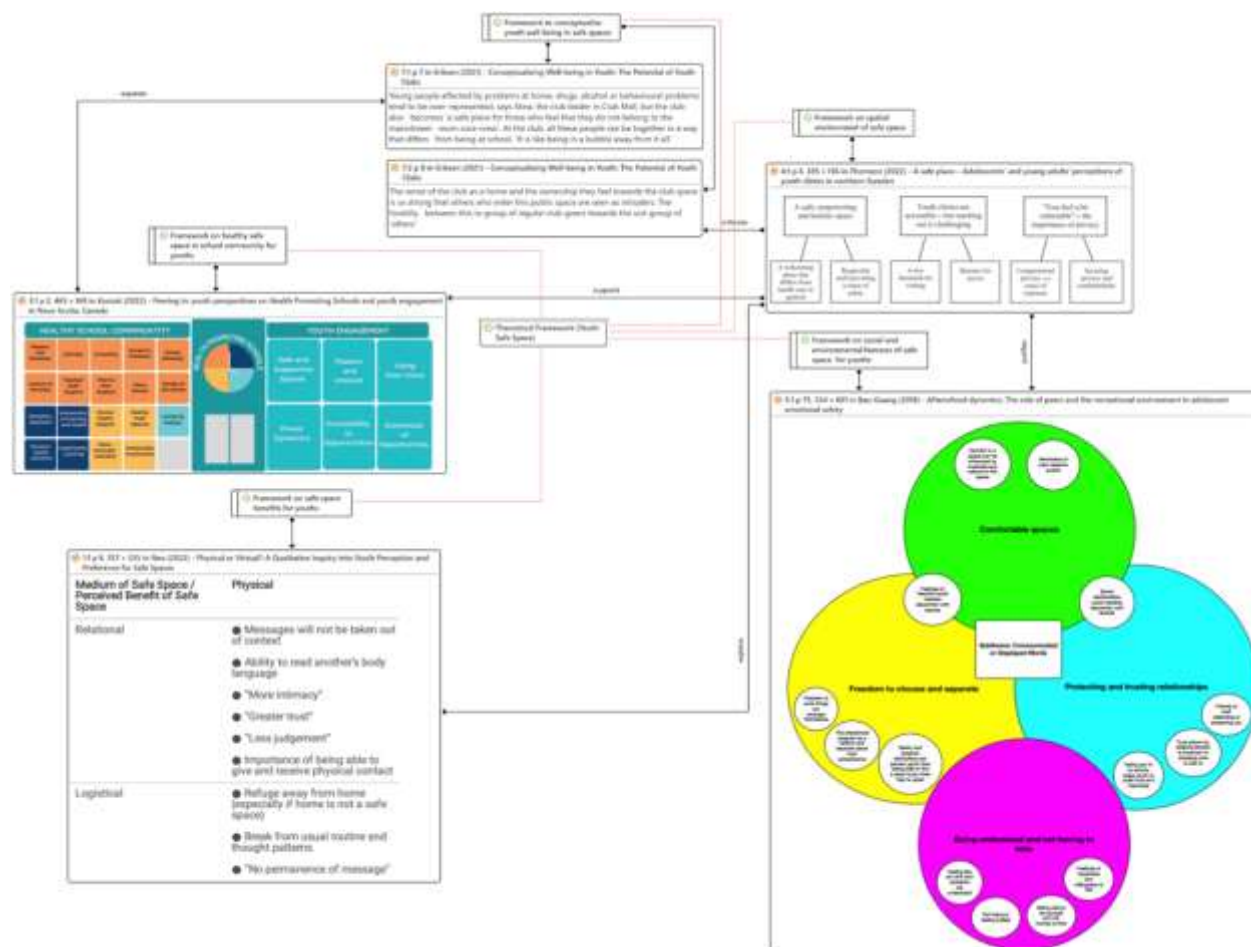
Framework on conceptualize youth well-being in safe spaces

supports

13 p.7 in Eriksen (2021) - Conceptualising Well-being in Youth: The Potential of Youth Clubs

Young people affected by problems at home, drugs, alcohol or behavioural problems tend to be over-represented, says Nina, the club leader in Club Mall, but the club also 'becomes' a safe place for those who feel that they do not belong to the mainstream - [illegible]. At the club, all these people can be together in a way that differs from being at school. 'It is like being in a bubble away from it all'.

13 p.8 in Eriksen (2021) - Conceptualising Well-being in Youth: The Potential of Youth Clubs

The sense of the club as a home and the ownership they feel towards the club space is so strong that others who enter this public space are seen as intruders. The hostility between this in-group of regular club-goers towards the out-group of others'

Framework on spatial environment of safe space

4:5 p.6, 105 in Ekman (2022) - A safe place - Adolescents' and young adults' perceptions of youth clinics in northern Sweden

A safe, empowering and flexible space

Youth clinics are accessible - but reaching out is challenging

"They feel a bit vulnerable" - the importance of privacy

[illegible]

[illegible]

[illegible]

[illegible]

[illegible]

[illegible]

contrasts

Framework on healthy safe space in school community for youths

3:1 p.2, 485 in Kessels (2022) - Nesting in youth perspectives on Health Promoting Schools and youth engagement in Nova Scotia, Canada

supports

HEALTHY SCHOOL COMMUNITY

YOUTH ENGAGEMENT

Safe and Supportive Spaces

Passion and Interest

Doing Fun Things

Power Dynamics

Accessibility to Opportunities

Awareness of Opportunities

Theoretical Framework (Youth Safe Space)

Framework on social and environmental features of safe space for youths

justifies

3:1 p.15, 334 in Bao Guang (2008) - Afterschool dynamics: The role of peers and the recreational environment in adolescent emotional safety

Comfortable spaces

Freedom to choose and separate

Protecting and trusting relationships

Giving unstructured and not having to

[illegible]

Framework on safe space benefits for youths

explains

13 p.6, 357 in Neo (2022) - Physical or Virtual? A Qualitative Inquiry into Youth Perception and Preference for Safe Spaces

| Medium of Safe Space / Perceived Benefit of Safe Space | Physical |
|---|---|
| Relational | ● Messages will not be taken out of context<br>● Ability to read another's body language<br>● "More intimacy"<br>● "Greater trust"<br>● "Less judgement"<br>● Importance of being able to give and receive physical contact |
| Logistical | ● Refuge away from home (especially if home is not a safe space)<br>● Break from usual routine and thought patterns<br>● "No permanence of message" |